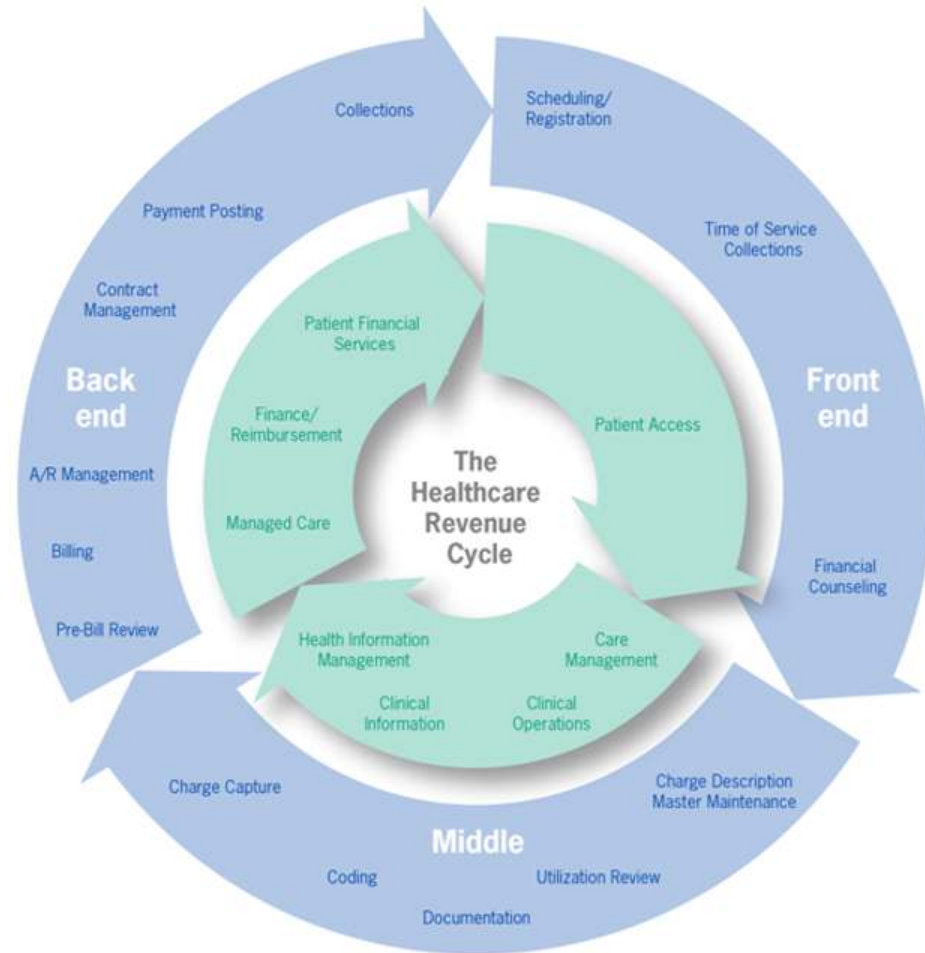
The Healthcare Revenue Cycle

Front end

Scheduling/ Registration

Time of Service Collections

Financial Counseling

Patient Access

Middle

Charge Description Master Maintenance

Utilization Review

Documentation

Coding

Charge Capture

Care Management

Clinical Operations

Clinical Information

Health Information Management

Back end

Pre-Bill Review

Billing

A/R Management

Contract Management

Payment Posting

Collections

Managed Care

Finance/ Reimbursement

Patient Financial Services